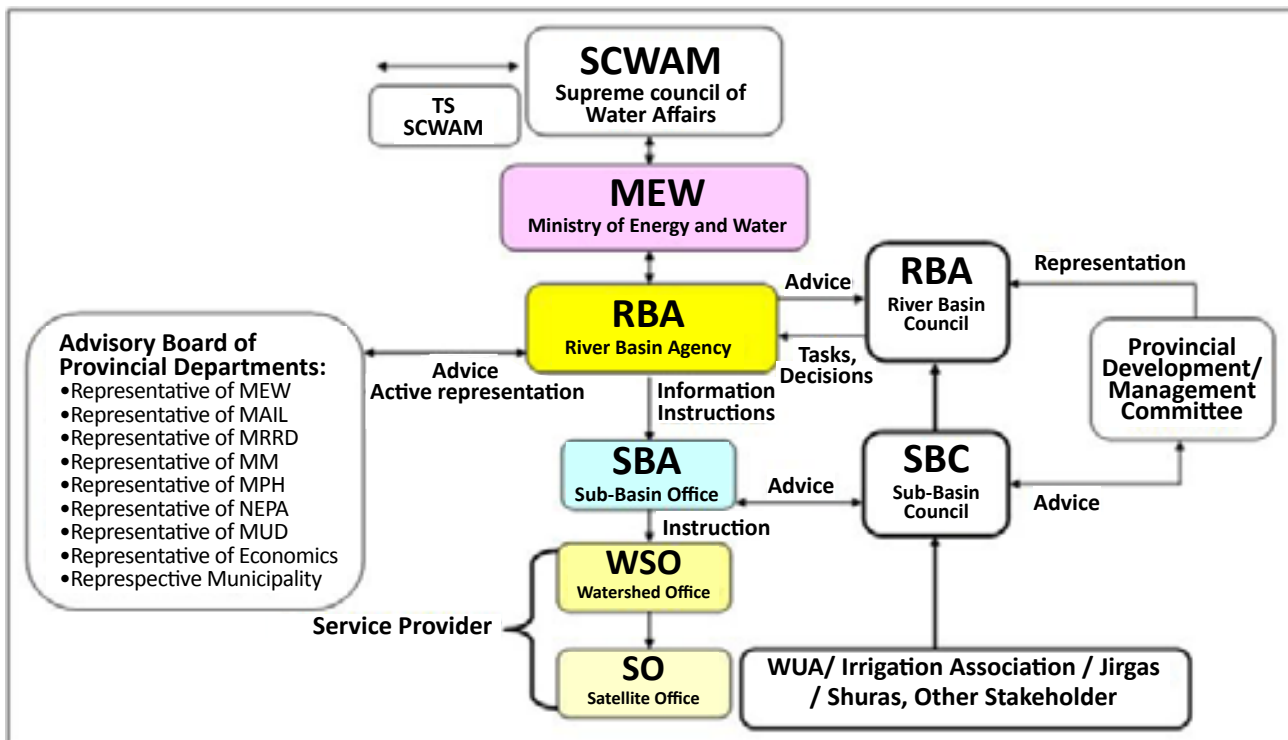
SCWAM
Supreme council of Water Affairs

TS
SCWAM

MEW
Ministry of Energy and Water

RBA
River Basin Agency

Advice

RBA
River Basin Council

Representation

Tasks, Decisions

Advisory Board of Provincial Departments:
•Representative of MEW
•Representative of MAIL
•Representative of MRRD
•Representative of MM
•Representative of MPH
•Representative of NEPA
•Representative of MUD
•Representative of Economics
•Represpective Municipality

Advice
Active representation

Information
Instructions

Provincial Development/ Management Committee

SBA
Sub-Basin Office

Advice

SBC
Sub-Basin Council

Advice

Instruction

WSO
Watershed Office

Service Provider

SO
Satellite Office

WUA/ Irrigation Association / Jirgas / Shuras, Other Stakeholder